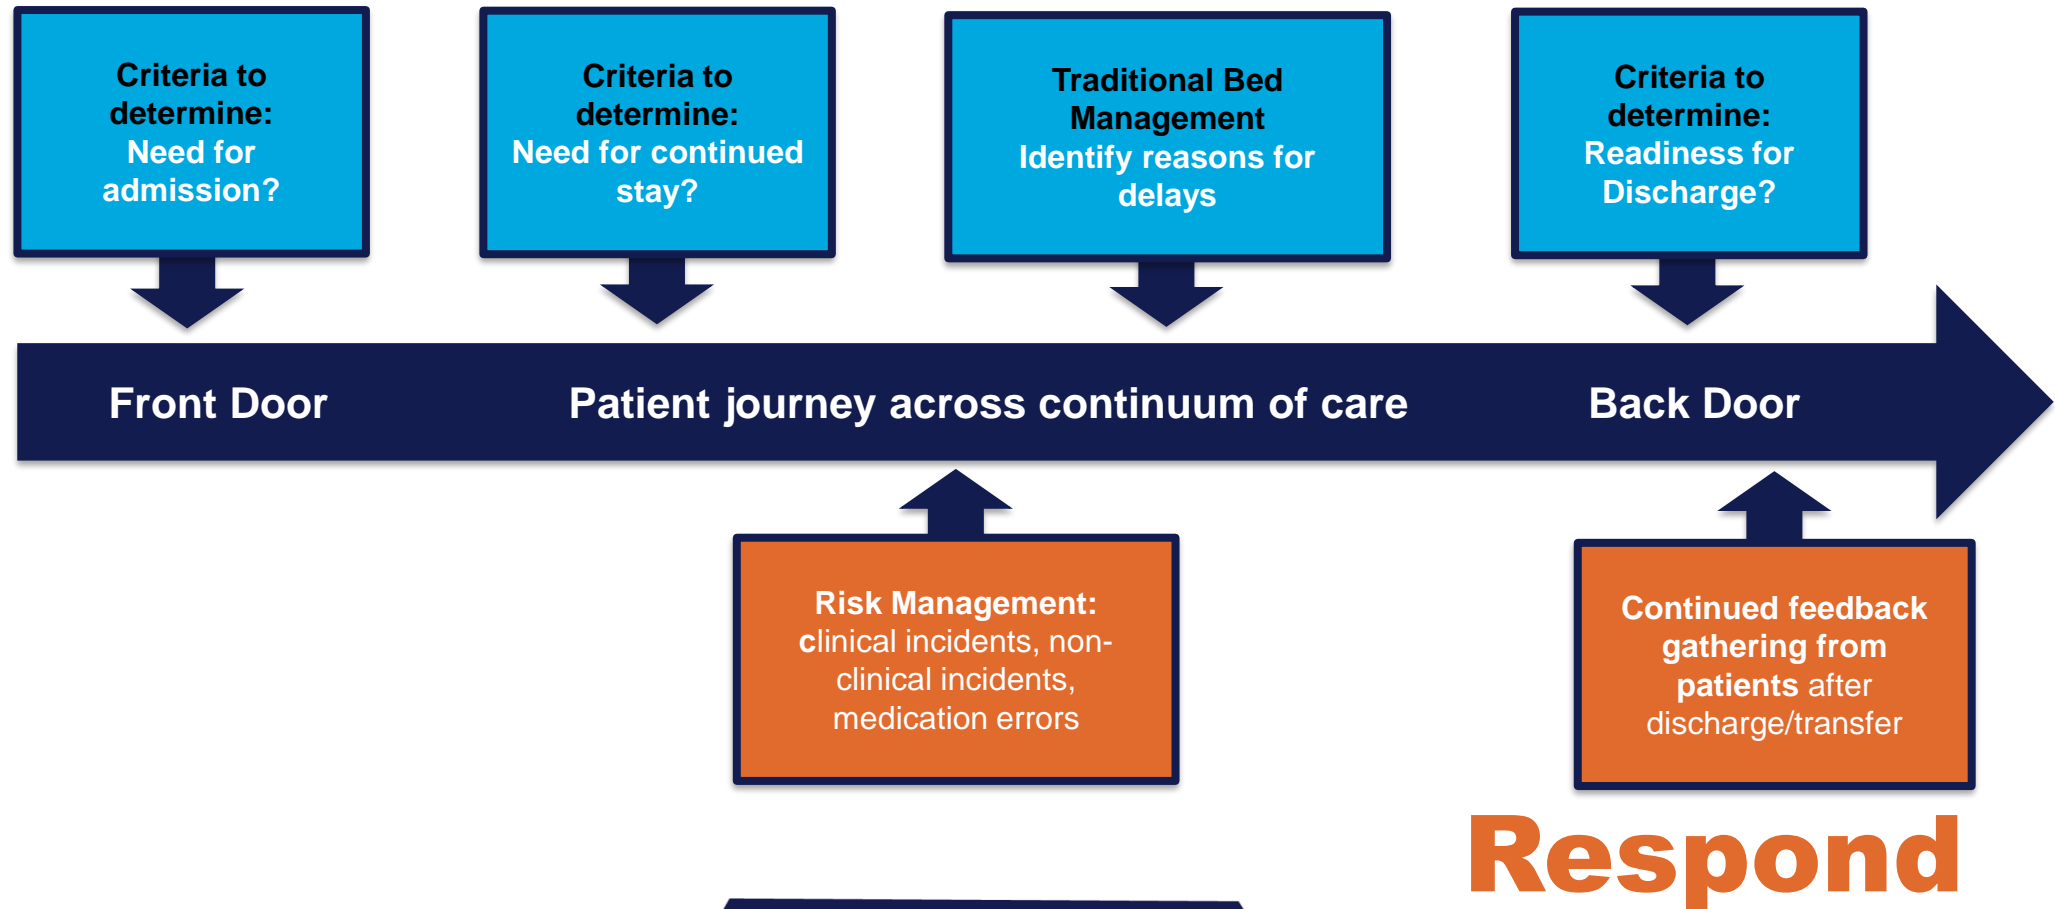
Criteria to determine: Need for admission?

Criteria to determine: Need for continued stay?

Traditional Bed Management Identify reasons for delays

Criteria to determine: Readiness for Discharge?

Front Door

Patient journey across continuum of care

Back Door

Risk Management: clinical incidents, non-clinical incidents, medication errors

Continued feedback gathering from patients after discharge/transfer

Respond